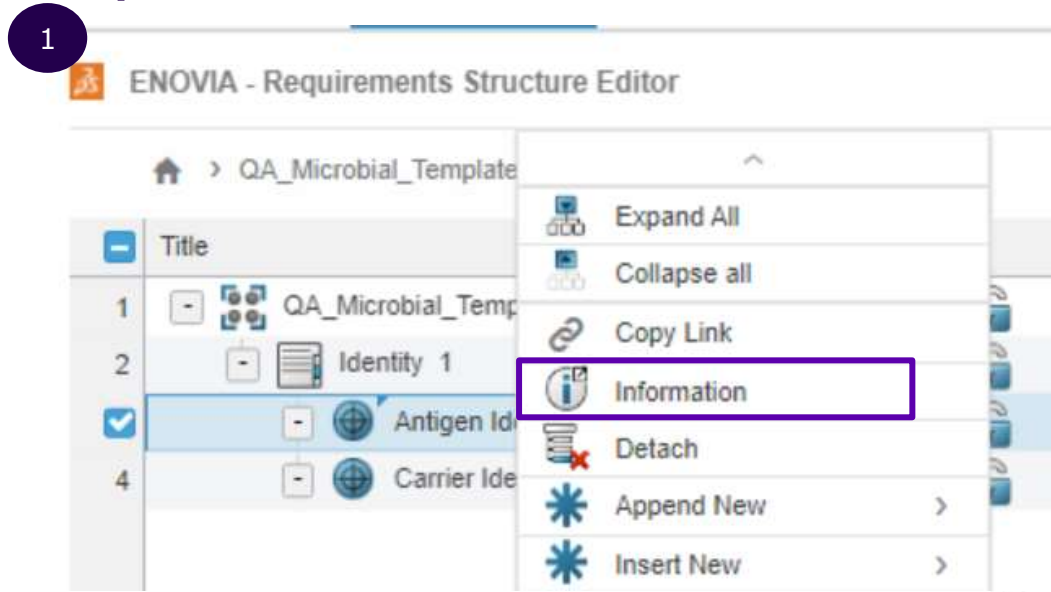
1

ENOVIA - Requirements Structure Editor

QA_Microbial_Template

Title

1 QA_Microbial_Temp

2 Identity 1

Antigen Id

4 Carrier Ide

Expand All

Collapse all

Copy Link

Information

Detach

Append New >

Insert New >